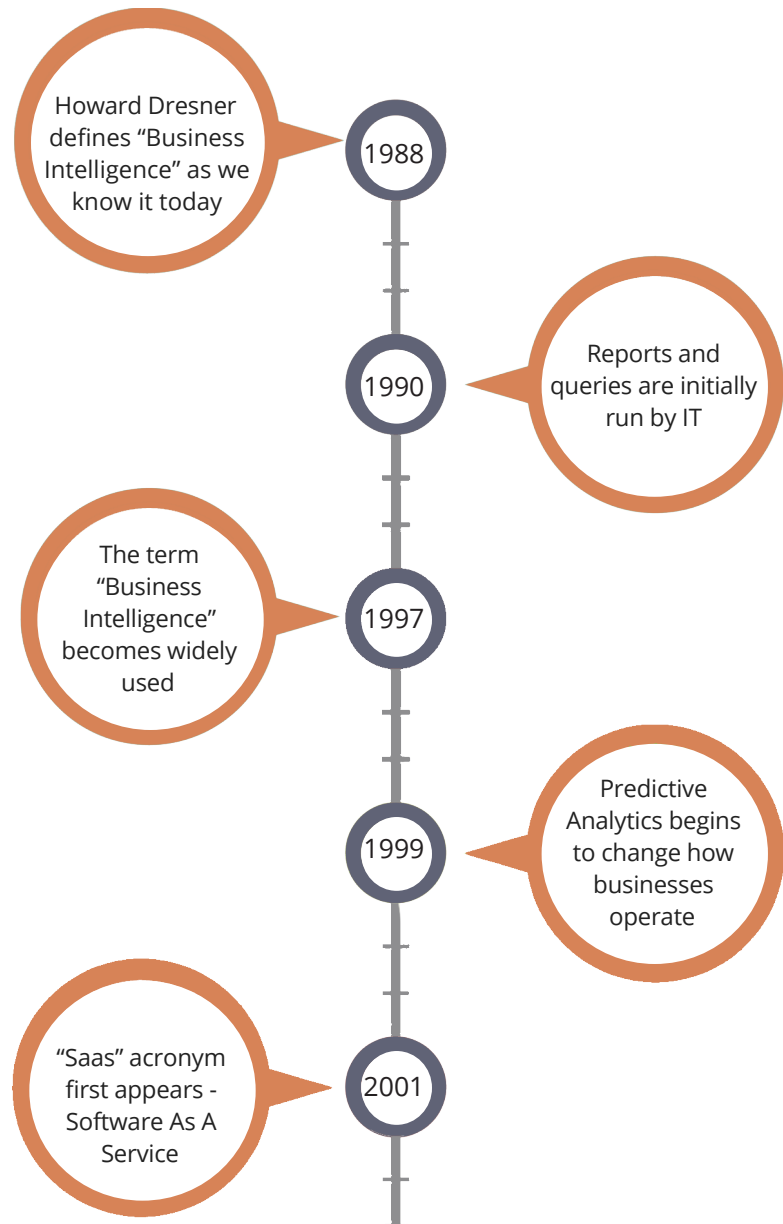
Howard Dresner defines “Business Intelligence” as we know it today

1988

1990

Reports and queries are initially run by IT

The term “Business Intelligence” becomes widely used

1997

1999

Predictive Analytics begins to change how businesses operate

“Saas” acronym first appears - Software As A Service

2001